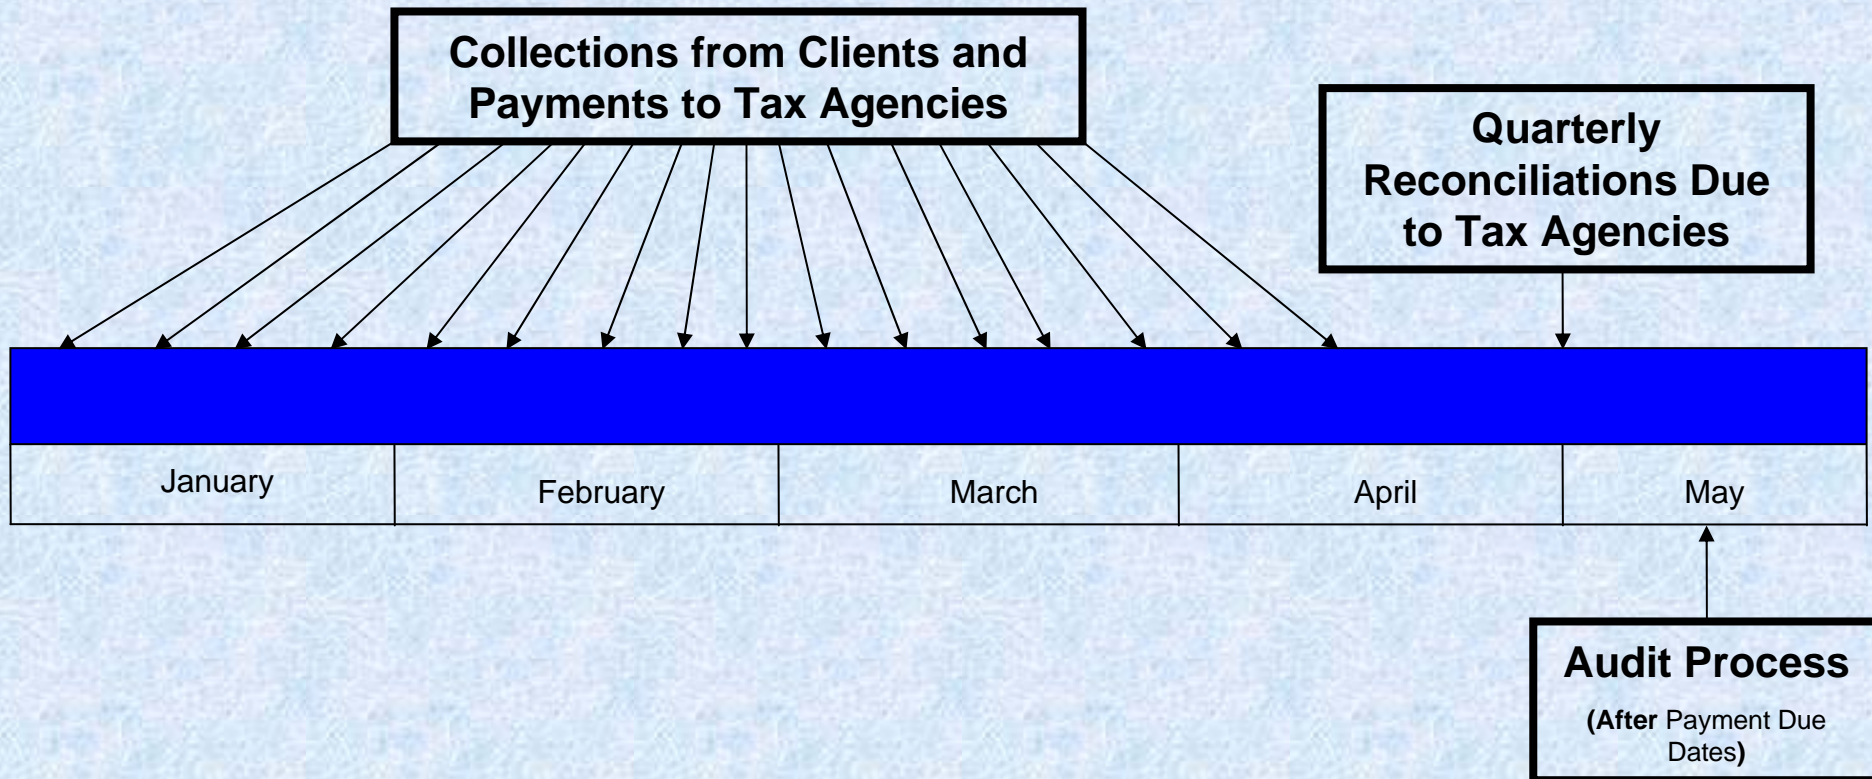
Collections from Clients and Payments to Tax Agencies

Quarterly Reconciliations Due to Tax Agencies

| January | February | March | April | May |
|---|---|---|---|---|

Audit Process

(After Payment Due Dates)